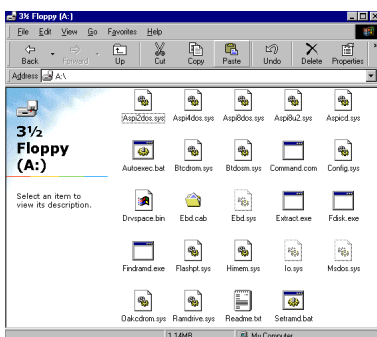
3½ Floppy (A:)

File Edit View Go Favorites Help

Back Forward Up Cut Copy Paste Undo Delete Properties

Address A:\

3½ Floppy (A:)

Select an item to view its description.

Aspi2dos.sys Aspi4dos.sys Aspi8dos.sys Aspi8u2.sys Aspicd.sys

Autoexec.bat Btcdrom.sys Btdosm.sys Command.com Config.sys

Drvspace.bin Ebd.cab Ebd.sys Extract.exe Fdisk.exe

Findramd.exe Flashpt.sys Himem.sys Io.sys Msdos.sys

Oakcdrom.sys Ramdrive.sys Readme.txt Setramd.bat

1.14MB My Computer